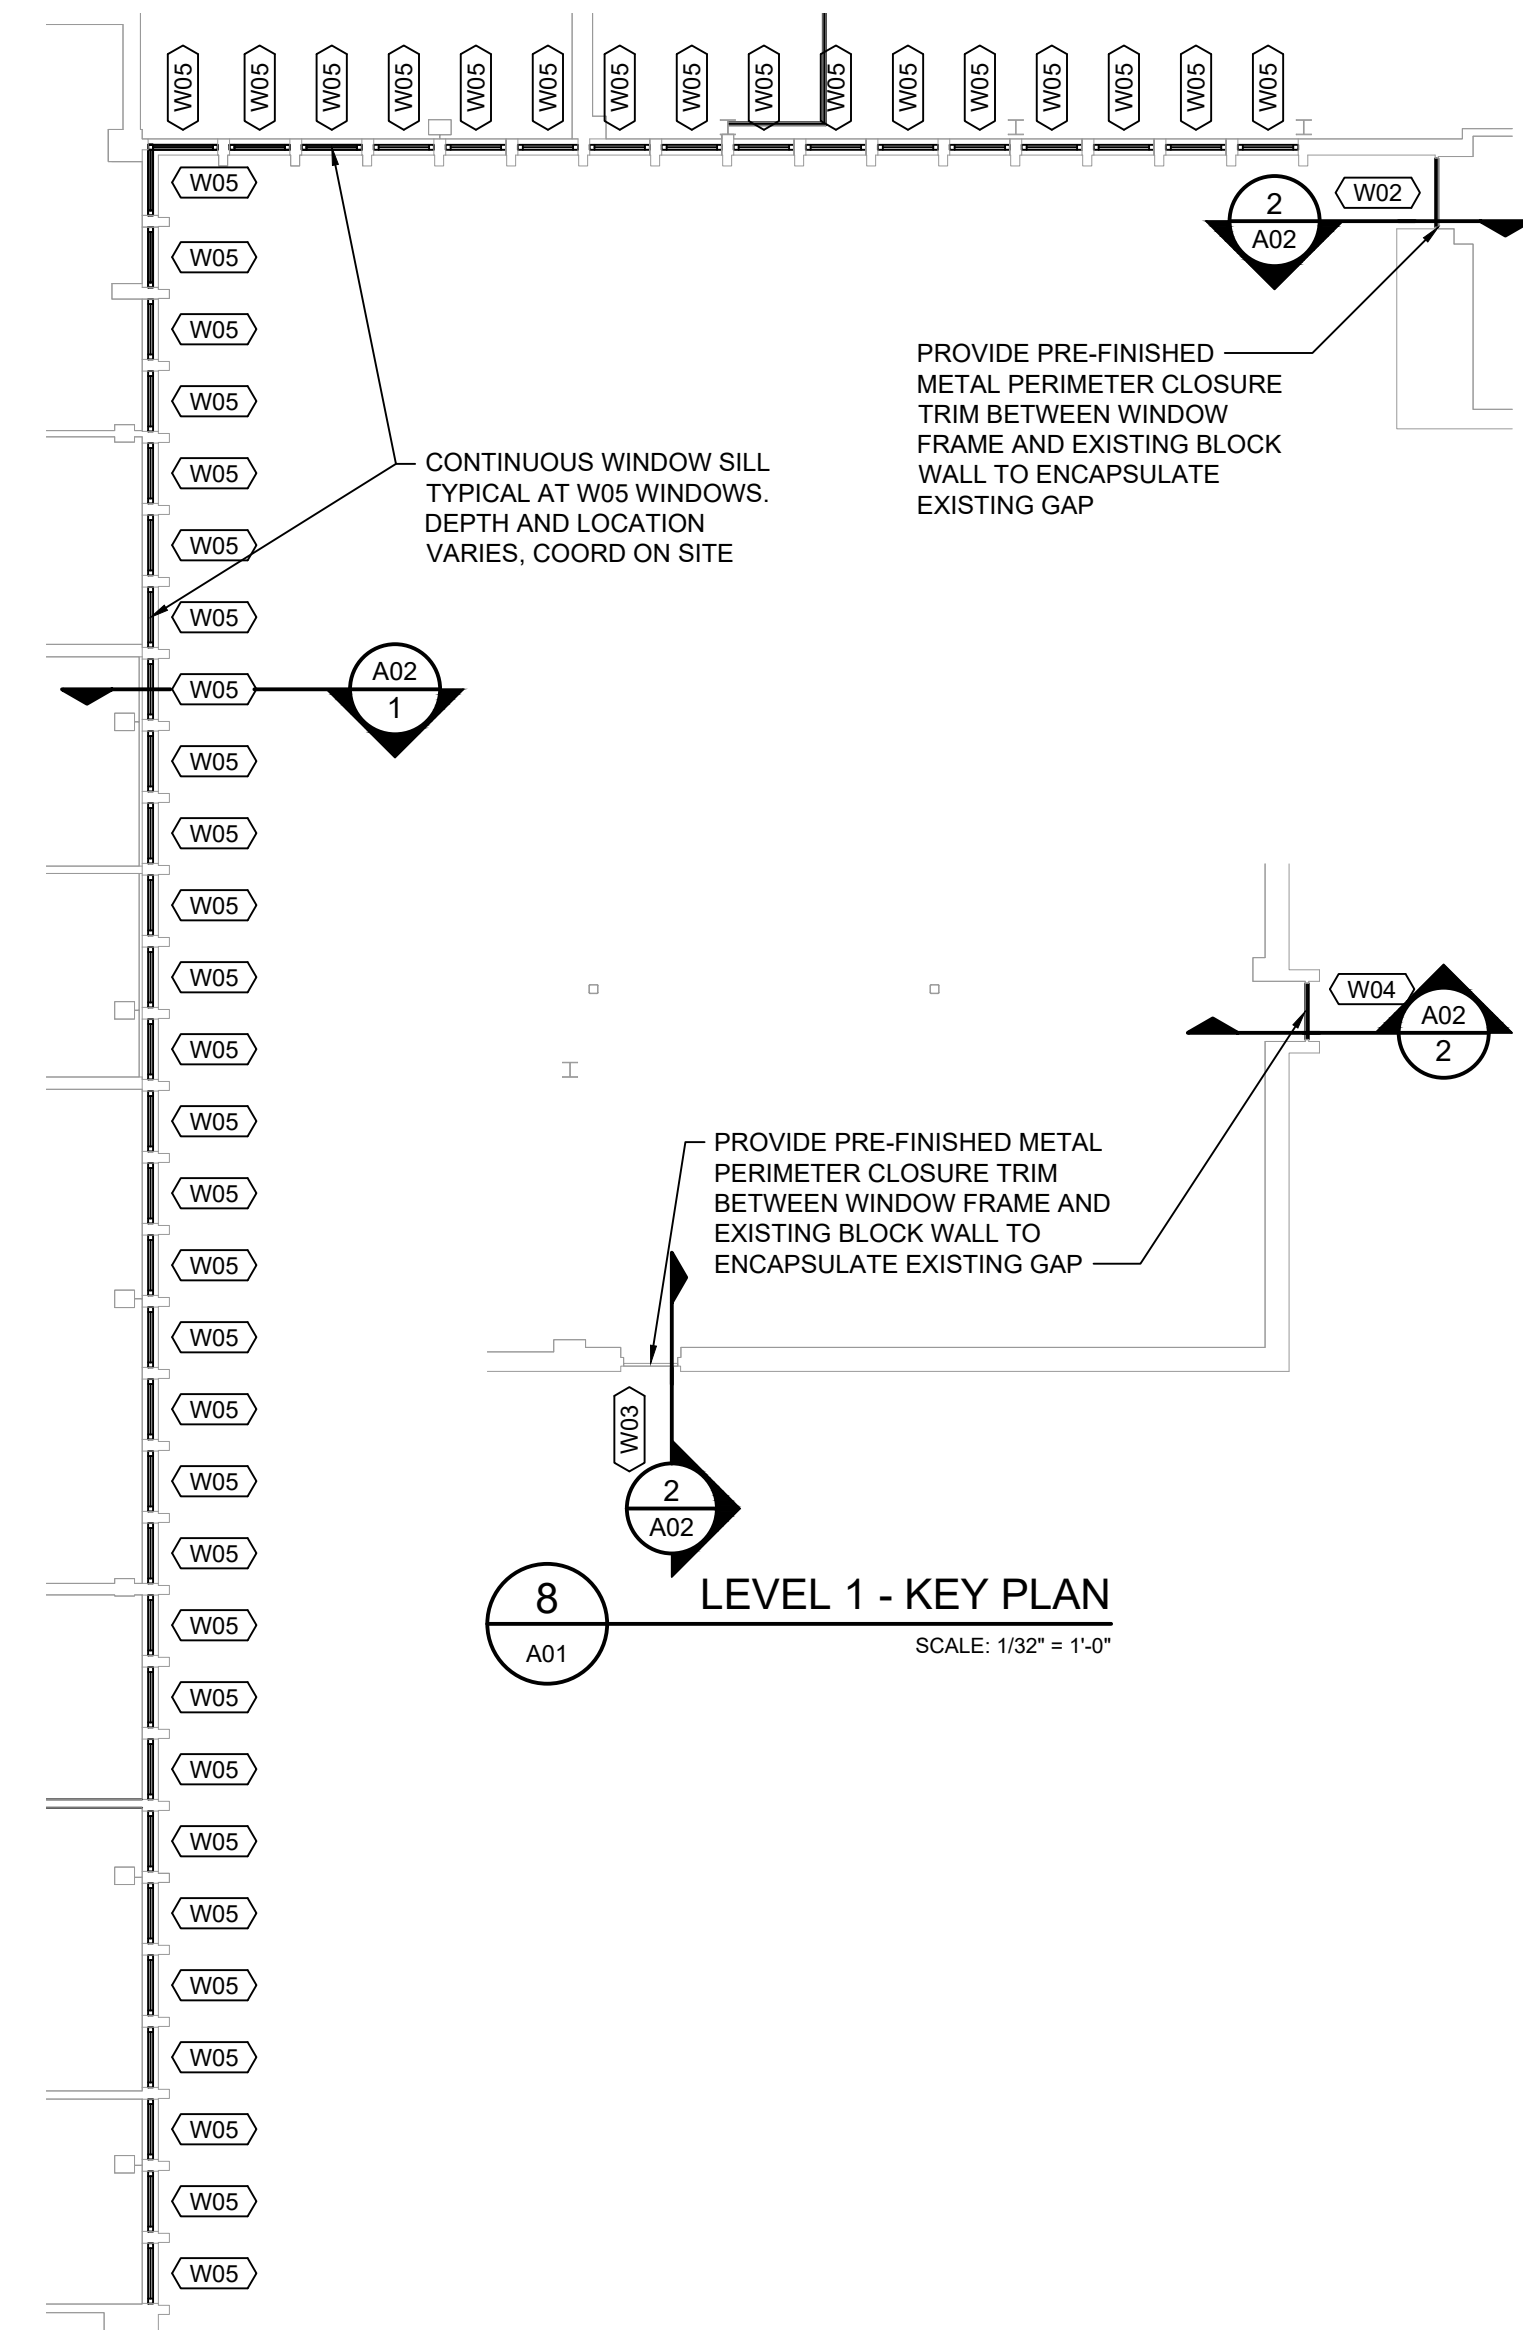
W05 W05 W05 W05 W05 W05 W05 W05 W05 W05 W05 W05 W05 W05 W05 W05

W05

W05

W05

W05

W05

W05

W05

W05

W05

W05

W05

W05

W05

W05

W05

W05

W05

W05

W05

W05

W05

W05

W05

W05

W05

W05

W05

W05

2
A02

W02

PROVIDE PRE-FINISHED METAL PERIMETER CLOSURE TRIM BETWEEN WINDOW FRAME AND EXISTING BLOCK WALL TO ENCAPSULATE EXISTING GAP

CONTINUOUS WINDOW SILL TYPICAL AT W05 WINDOWS. DEPTH AND LOCATION VARIES, COORD ON SITE

A02
1

W04

A02
2

PROVIDE PRE-FINISHED METAL PERIMETER CLOSURE TRIM BETWEEN WINDOW FRAME AND EXISTING BLOCK WALL TO ENCAPSULATE EXISTING GAP

W03

2
A02

8
A01

LEVEL 1 - KEY PLAN

SCALE: 1/32" = 1'-0"